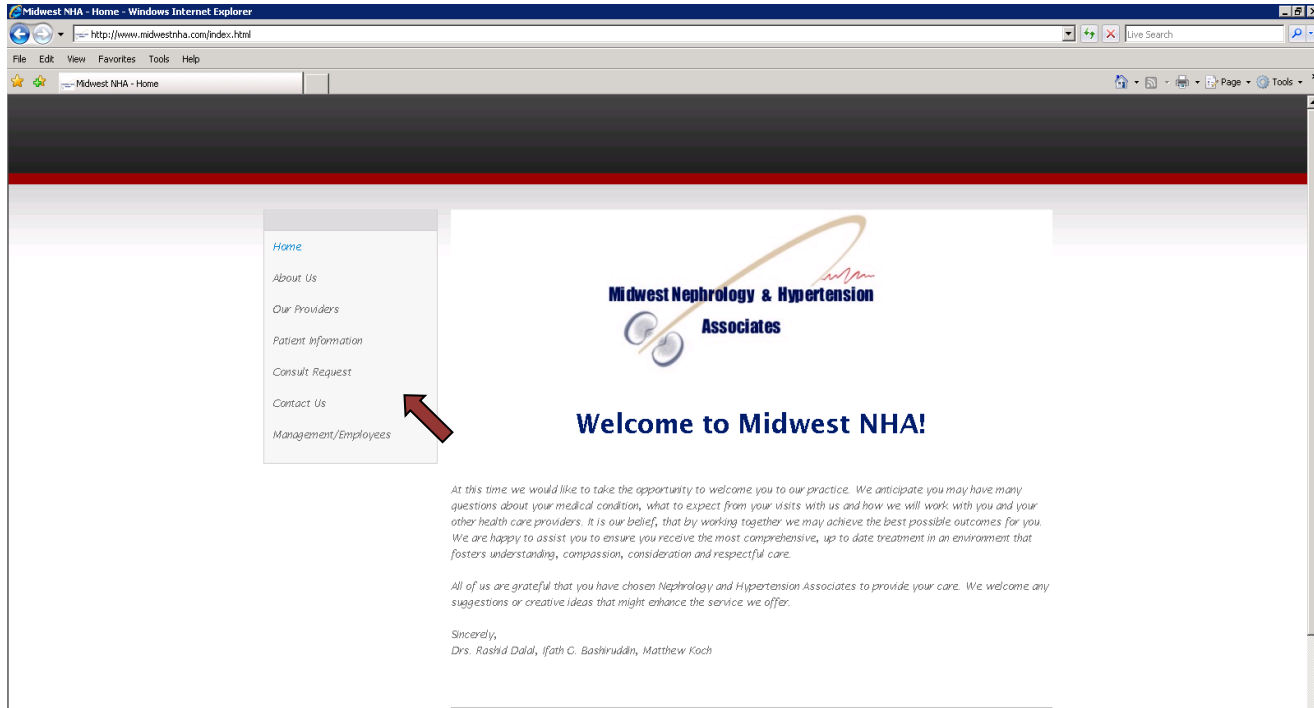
Midwest NHA - Home - Windows Internet Explorer

http://www.midwestnha.com/index.html

Live Search

File Edit View Favorites Tools Help

Midwest NHA - Home

Page Tools

Home

About Us

Our Providers

Patient Information

Consult Request

Contact Us

Management/Employees

Midwest Nephrology & Hypertension Associates

Welcome to Midwest NHA!

At this time we would like to take the opportunity to welcome you to our practice. We anticipate you may have many questions about your medical condition, what to expect from your visits with us and how we will work with you and your other health care providers. It is our belief, that by working together we may achieve the best possible outcomes for you. We are happy to assist you to ensure you receive the most comprehensive, up to date treatment in an environment that fosters understanding, compassion, consideration and respectful care.

All of us are grateful that you have chosen Nephrology and Hypertension Associates to provide your care. We welcome any suggestions or creative ideas that might enhance the service we offer.

Sincerely,
Drs. Rashid Dalal, Ifath C. Bashiruddin, Matthew Koch